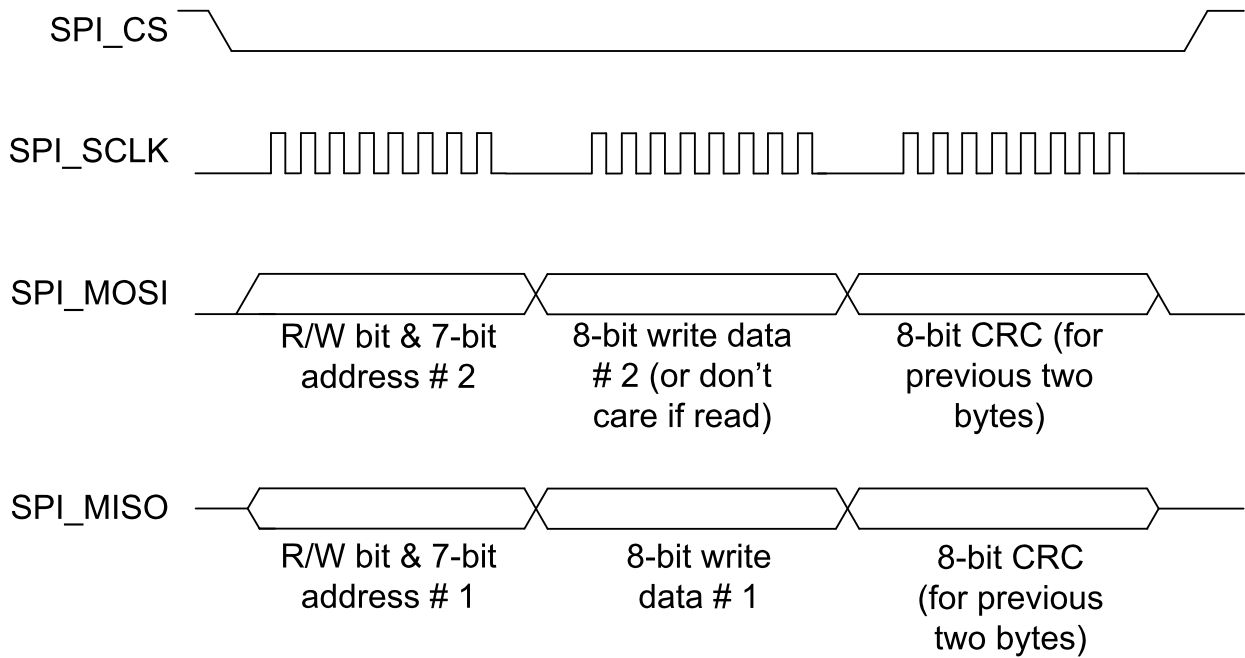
SPI_CS

SPI_SCLK

SPI_MOSI

R/W bit & 7-bit address # 2

8-bit write data # 2 (or don’t care if read)

8-bit CRC (for previous two bytes)

SPI_MISO

R/W bit & 7-bit address # 1

8-bit write data # 1

8-bit CRC (for previous two bytes)